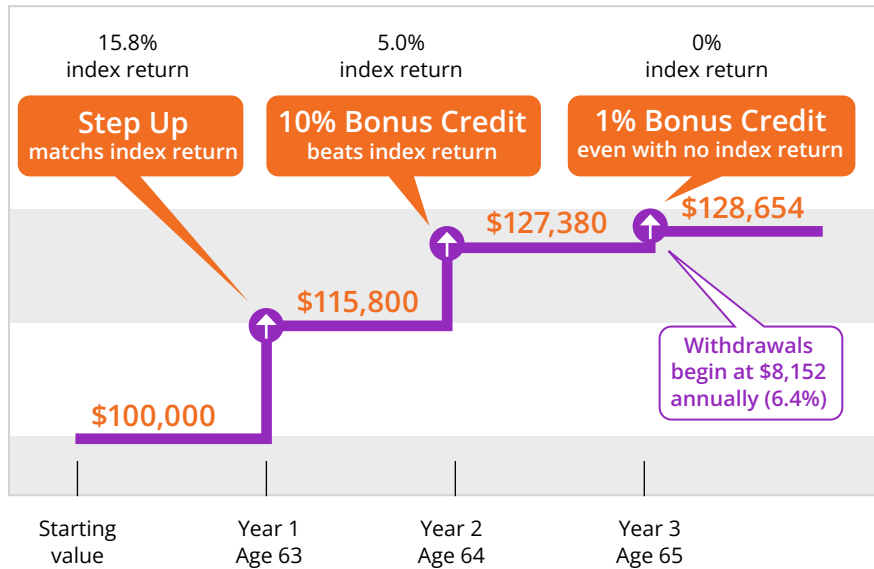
15.8%
index return

5.0%
index return

0%
index return

Step Up
matchs index return

10% Bonus Credit
beats index return

1% Bonus Credit
even with no index return

$127,380

$128,654

$115,800

$100,000

Withdrawals begin at $8,152 annually (6.4%)

Starting value

Year 1
Age 63

Year 2
Age 64

Year 3
Age 65